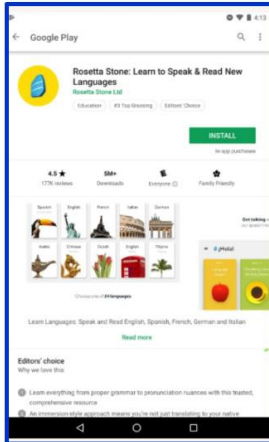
4:13

Google Play

Rosetta Stone: Learn to Speak & Read New Languages

Rosetta Stone Ltd

Education #3 Top Grossing Editors' Choice

INSTALL

In-app purchases

4.5 ★
177K reviews

5M+
Downloads

Everyone

Family Friendly

Spanish English French Italian German

Arabic Chinese Dutch English Filipino

Choose one of 24 languages

Get talking

¡Hola!

Learn Languages: Speak and Read English, Spanish, French, German and Italian

Read more

Editors' choice

Why we love this

Learn everything from proper grammar to pronunciation nuances with this trusted, comprehensive resource

An immersion-style approach means you're not just translating to your native